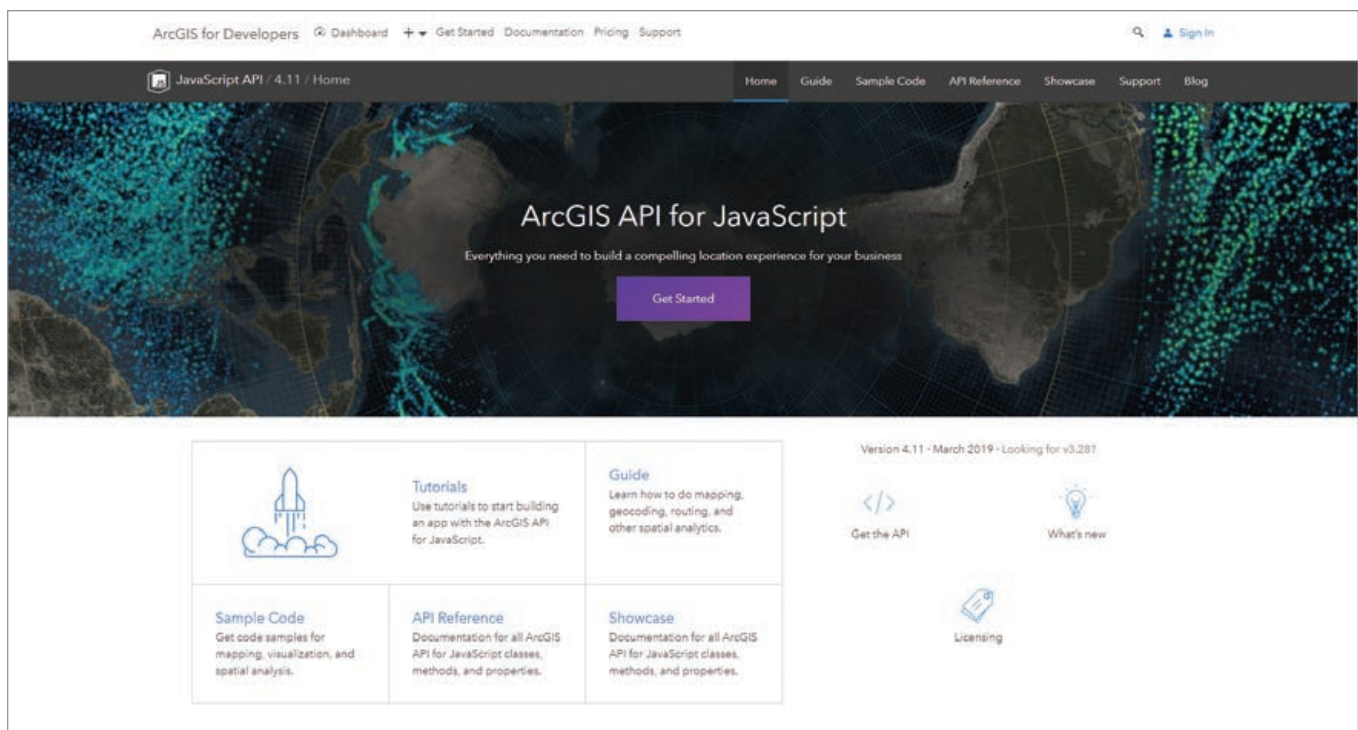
ArcGIS for Developers Dashboard + Get Started Documentation Pricing Support

Sign In

JavaScript API / 4.11 / Home

Home Guide Sample Code API Reference Showcase Support Blog

ArcGIS API for JavaScript

Everything you need to build a compelling location experience for your business

Get Started

Tutorials
Use tutorials to start building an app with the ArcGIS API for JavaScript.

Guide
Learn how to do mapping, geocoding, routing, and other spatial analytics.

Sample Code
Get code samples for mapping, visualization, and spatial analysis.

API Reference
Documentation for all ArcGIS API for JavaScript classes, methods, and properties.

Showcase
Documentation for all ArcGIS API for JavaScript classes, methods, and properties.

Version 4.11 - March 2019 - Looking for v3.28?

Get the API

What's new

Licensing